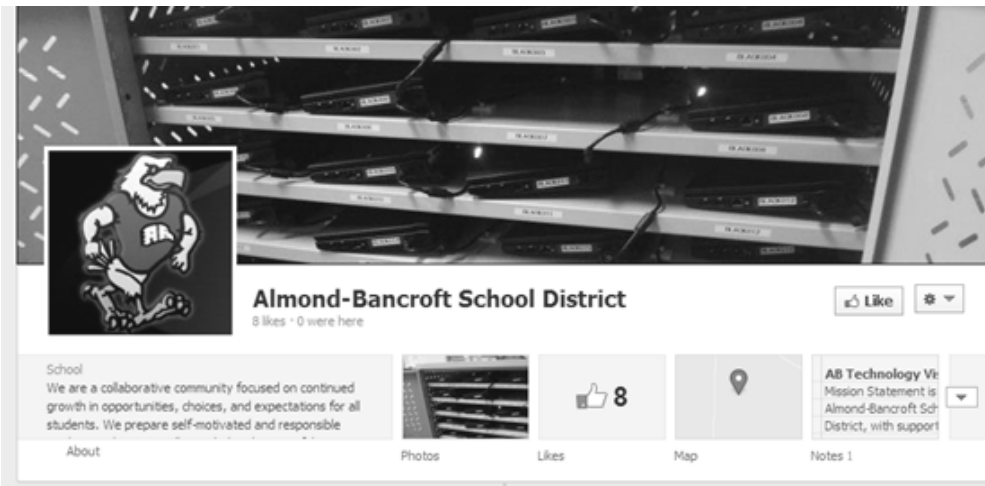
Almond-Bancroft School District
8 likes · 0 were here

Like

School
We are a collaborative community focused on continued growth in opportunities, choices, and expectations for all students. We prepare self-motivated and responsible

About

Photos

8
Likes

Map

AB Technology Vi
Mission Statement is
Almond-Bancroft Sch
District, with suppor

Notes 1